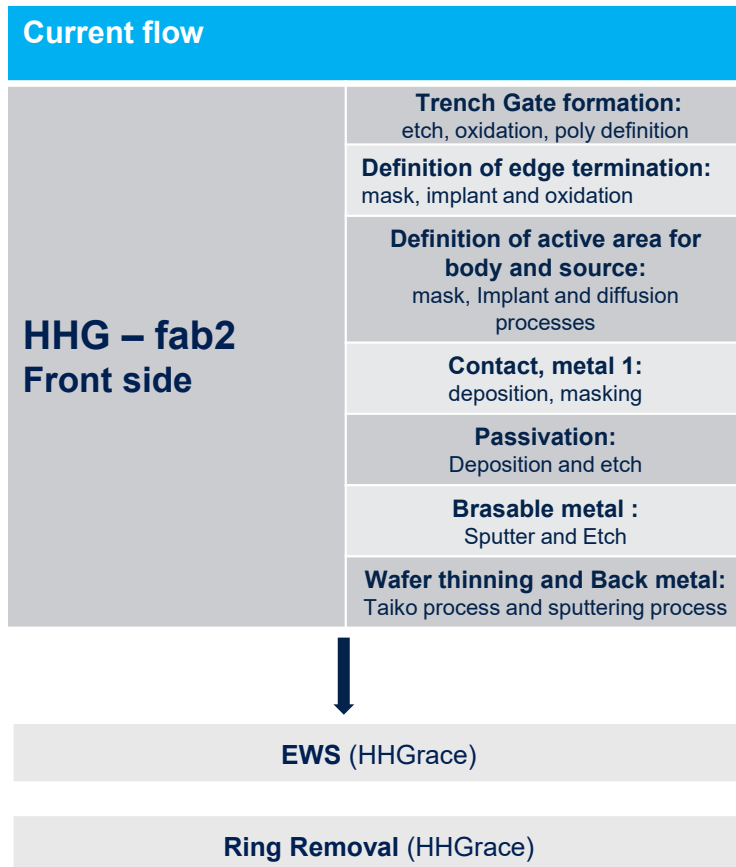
Current flow

HHG – fab2
Front side

Trench Gate formation:
etch, oxidation, poly definition

Definition of edge termination:
mask, implant and oxidation

Definition of active area for body and source:
mask, Implant and diffusion processes

Contact, metal 1:
deposition, masking

Passivation:
Deposition and etch

Brasable metal :
Sputter and Etch

Wafer thinning and Back metal:
Taiko process and sputtering process

EWS (HHGrace)

Ring Removal (HHGrace)